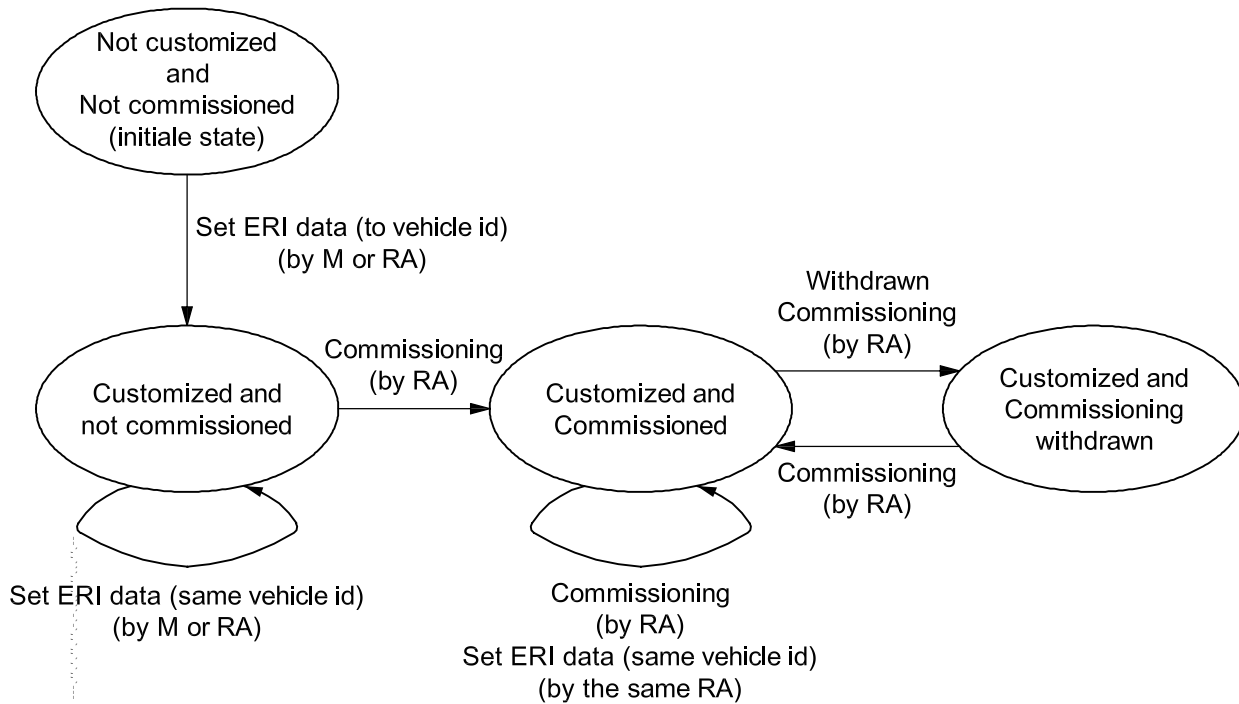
Not customized and Not commissioned (initiale state)

Set ERI data (to vehicle id) (by M or RA)

Customized and not commissioned

Commissioning (by RA)

Customized and Commissioned

Withdrawn Commissioning (by RA)

Customized and Commissioning withdrawn

Commissioning (by RA)

Set ERI data (same vehicle id) (by M or RA)

Commissioning (by RA) Set ERI data (same vehicle id) (by the same RA)